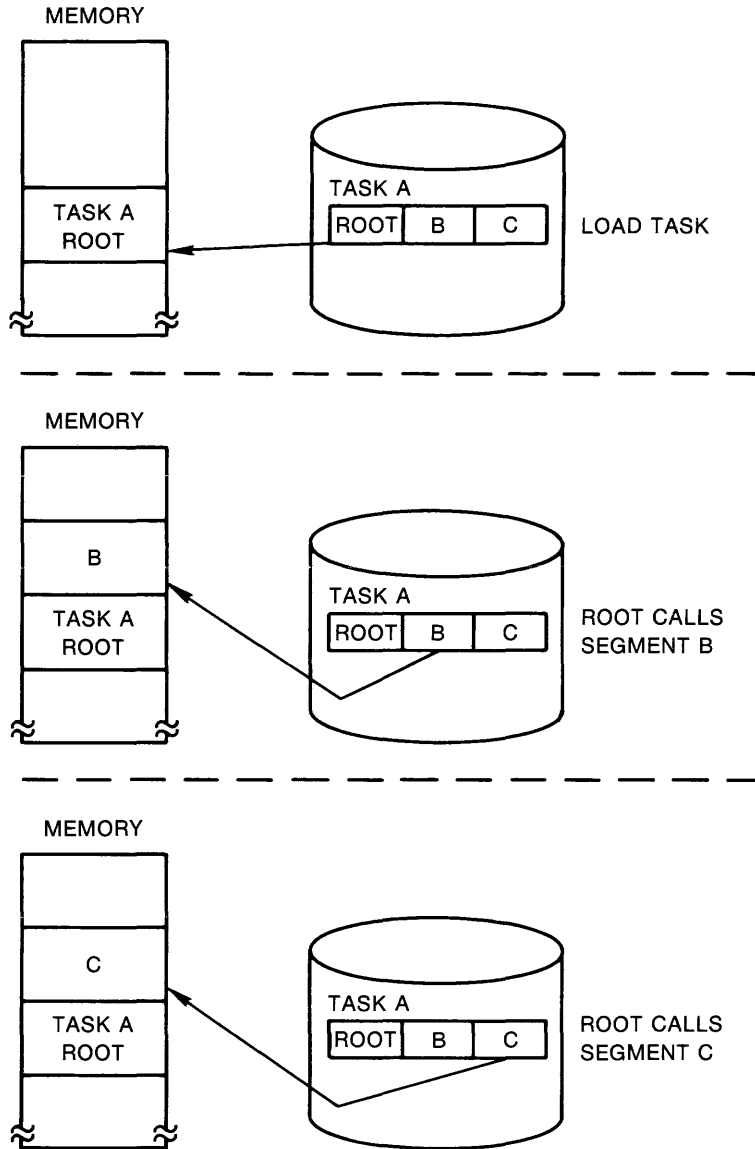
MEMORY

TASK A ROOT

TASK A

| ROOT | B | C |
|---|---|---|

LOAD TASK

MEMORY

B

TASK A ROOT

TASK A

| ROOT | B | C |
|---|---|---|

ROOT CALLS SEGMENT B

MEMORY

C

TASK A ROOT

TASK A

| ROOT | B | C |
|---|---|---|

ROOT CALLS SEGMENT C